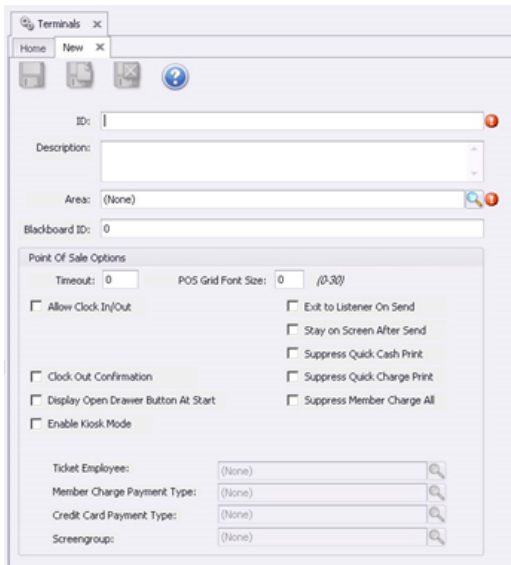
Terminals ×

Home New ×

ID:

Description:

Area: (None)

Blackboard ID: 0

Point Of Sale Options

Timeout: 0

POS Grid Font Size: 0 (0-30)

Allow Clock In/Out

Exit to Listener On Send

Stay on Screen After Send

Suppress Quick Cash Print

Clock Out Confirmation

Suppress Quick Charge Print

Display Open Drawer Button At Start

Suppress Member Charge All

Enable Kiosk Mode

Ticket Employee: (None)

Member Charge Payment Type: (None)

Credit Card Payment Type: (None)

Screengroup: (None)